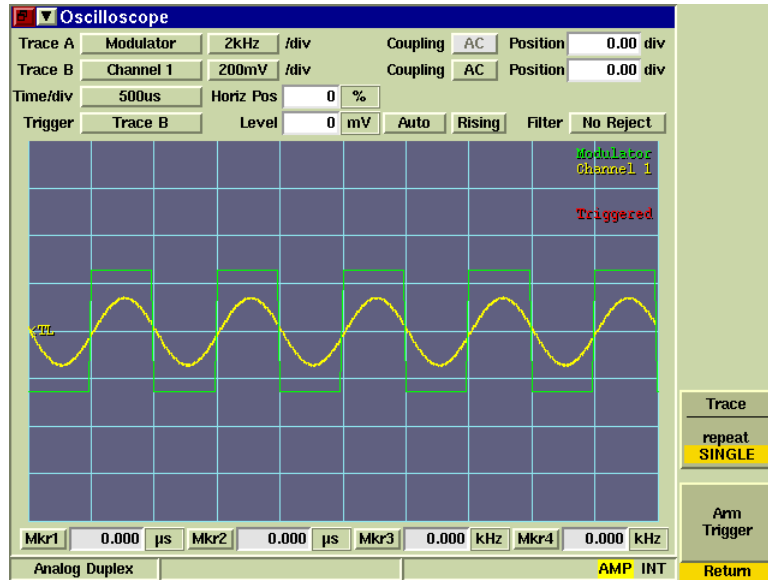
Oscilloscope

Trace A | Modulator | 2kHz | /div | Coupling | AC | Position | 0.00 div

Trace B | Channel 1 | 200mV | /div | Coupling | AC | Position | 0.00 div

Time/div | 500us | Horiz Pos | 0 | %

Trigger | Trace B | Level | 0 | mV | Auto | Rising | Filter | No Reject

Modulator
Channel 1

Triggered

TL

Mkr1 | 0.000 | µs | Mkr2 | 0.000 | µs | Mkr3 | 0.000 | kHz | Mkr4 | 0.000 | kHz

Analog Duplex

AMP INT

Trace

repeat
SINGLE

Arm
Trigger

Return